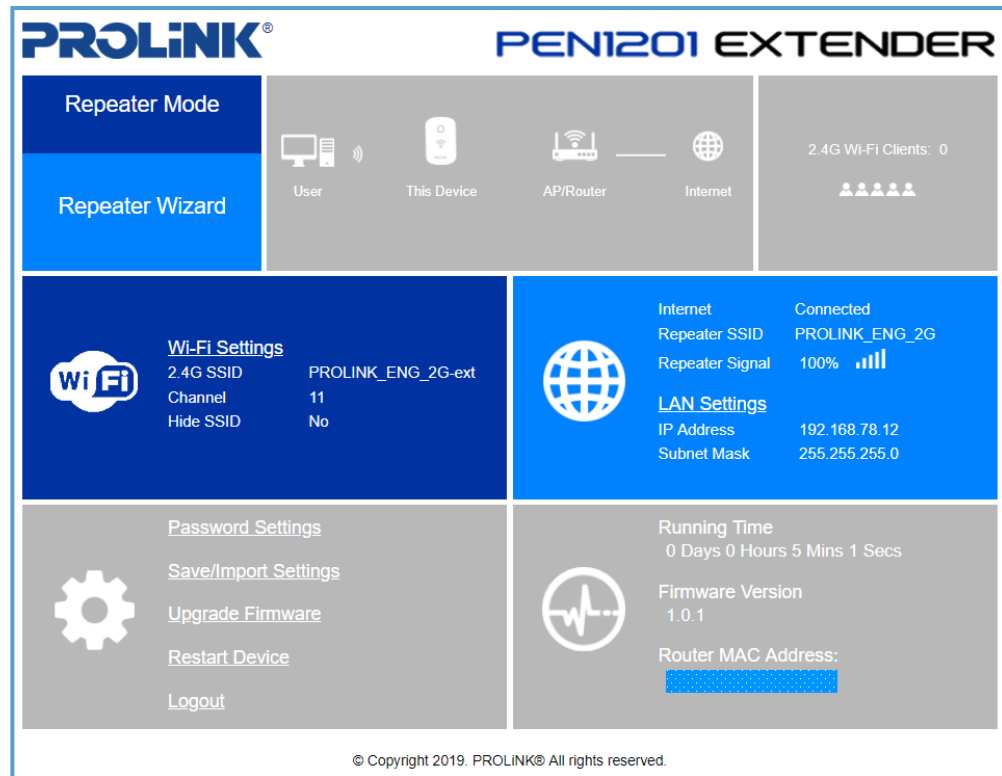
PROLiNK®

PEN1201 EXTENDER

Repeater Mode

Repeater Wizard

User

This Device

AP/Router

Internet

2.4G Wi-Fi Clients: 0

WiFi

Wi-Fi Settings
2.4G SSID PROLINK_ENG_2G-ext
Channel 11
Hide SSID No

Internet Connected
Repeater SSID PROLINK_ENG_2G
Repeater Signal 100%

LAN Settings
IP Address 192.168.78.12
Subnet Mask 255.255.255.0

Password Settings
Save/Import Settings
Upgrade Firmware
Restart Device
Logout

Running Time
0 Days 0 Hours 5 Mins 1 Secs

Firmware Version
1.0.1

Router MAC Address:
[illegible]

© Copyright 2019. PROLiNK® All rights reserved.